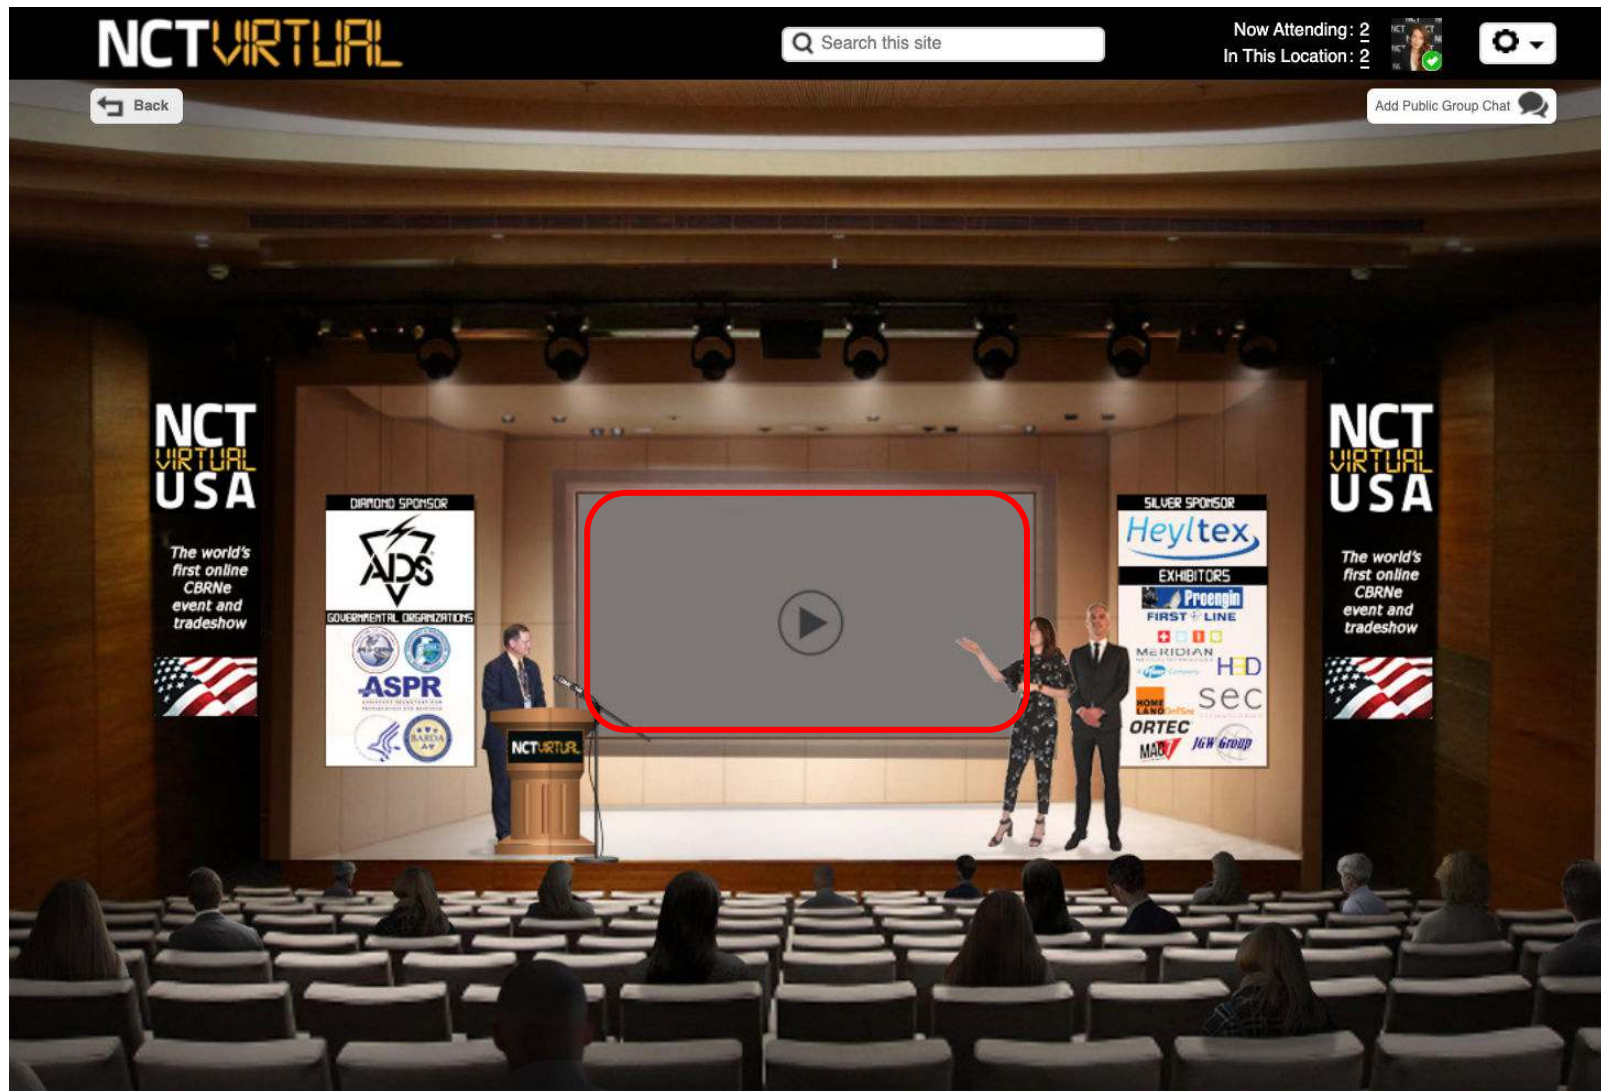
NCTVIRTUAL

Search this site

Now Attending: 2
In This Location: 2

Back

Add Public Group Chat

NCT VIRTUAL USA

The world's first online CBRNe event and tradeshow

DIAMOND SPONSOR

ADS

GOVERNMENTAL ORGANIZATIONS

ASPR

NCTVIRTUAL

SILVER SPONSOR

Heyltex

EXHIBITORS

Proengin

FIRST LINE

MERIDIAN

HED

HOME LAND

sec

ORTEC

MAG

JGW Group

NCT VIRTUAL USA

The world's first online CBRNe event and tradeshow